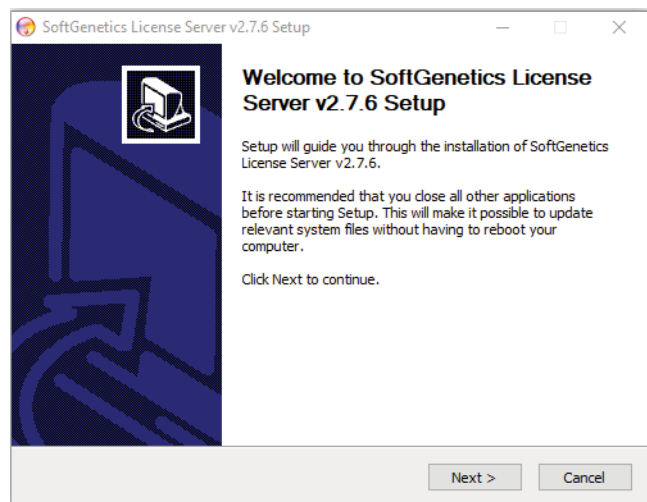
SoftGenetics License Server v2.7.6 Setup

Welcome to SoftGenetics License Server v2.7.6 Setup

Setup will guide you through the installation of SoftGenetics License Server v2.7.6.

It is recommended that you close all other applications before starting Setup. This will make it possible to update relevant system files without having to reboot your computer.

Click Next to continue.

Next >
Cancel